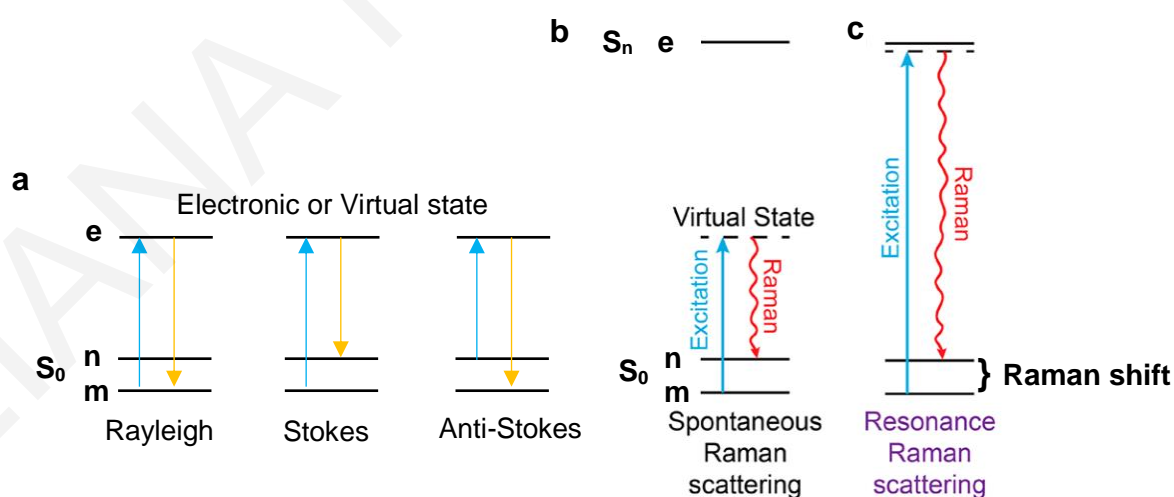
b $S_n$ e

c

a

Electronic or Virtual state

e

$S_0$ n

m

Rayleigh

Stokes

Anti-Stokes

Virtual State

Excitation

Raman

$S_0$ n

m

Spontaneous Raman scattering

Excitation

Raman

} Raman shift

Resonance Raman scattering